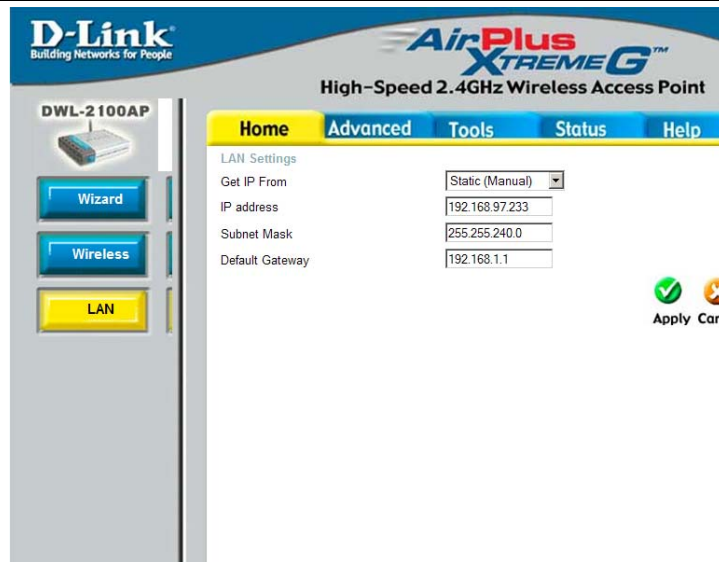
D-Link
Building Networks for People

AirPlus XtremeG™
High-Speed 2.4GHz Wireless Access Point

DWL-2100AP

Home
Advanced
Tools
Status
Help

Wizard
Wireless
LAN

LAN Settings

| | |
|---|---|
| Get IP From | Static (Manual) |
| IP address | 192.168.97.233 |
| Subnet Mask | 255.255.240.0 |
| Default Gateway | 192.168.1.1 |

Apply
Ca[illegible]